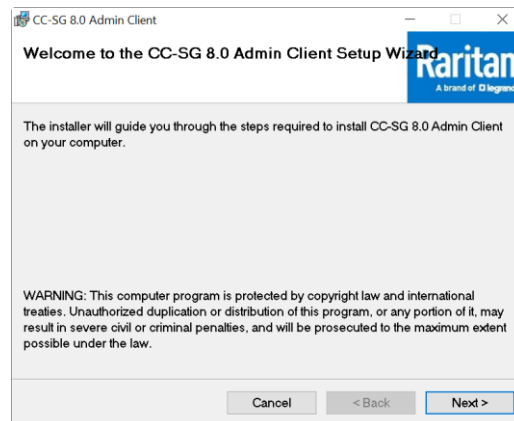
CC-SG 8.0 Admin Client

Welcome to the CC-SG 8.0 Admin Client Setup Wizard

Raritan
A brand of legrand

The installer will guide you through the steps required to install CC-SG 8.0 Admin Client on your computer.

WARNING: This computer program is protected by copyright law and international treaties. Unauthorized duplication or distribution of this program, or any portion of it, may result in severe civil or criminal penalties, and will be prosecuted to the maximum extent possible under the law.

Cancel
< Back
Next >